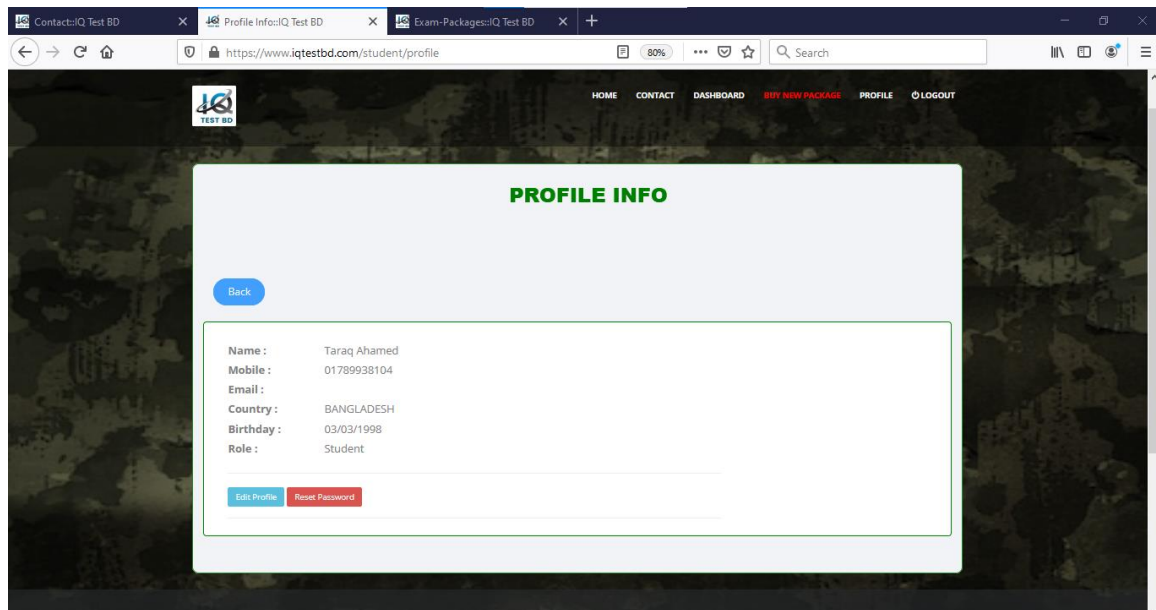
Contact::IQ Test BD
Profile Info::IQ Test BD
Exam-Packages::IQ Test BD
https://www.iqtestbd.com/student/profile
80%
Search

TEST BD
HOME CONTACT DASHBOARD BUY NEW PACKAGE PROFILE LOGOUT

PROFILE INFO

Back

Name : Taraq Ahamed
Mobile : 01789938104
Email :
Country : BANGLADESH
Birthday : 03/03/1998
Role : Student

Edit Profile Reset Password